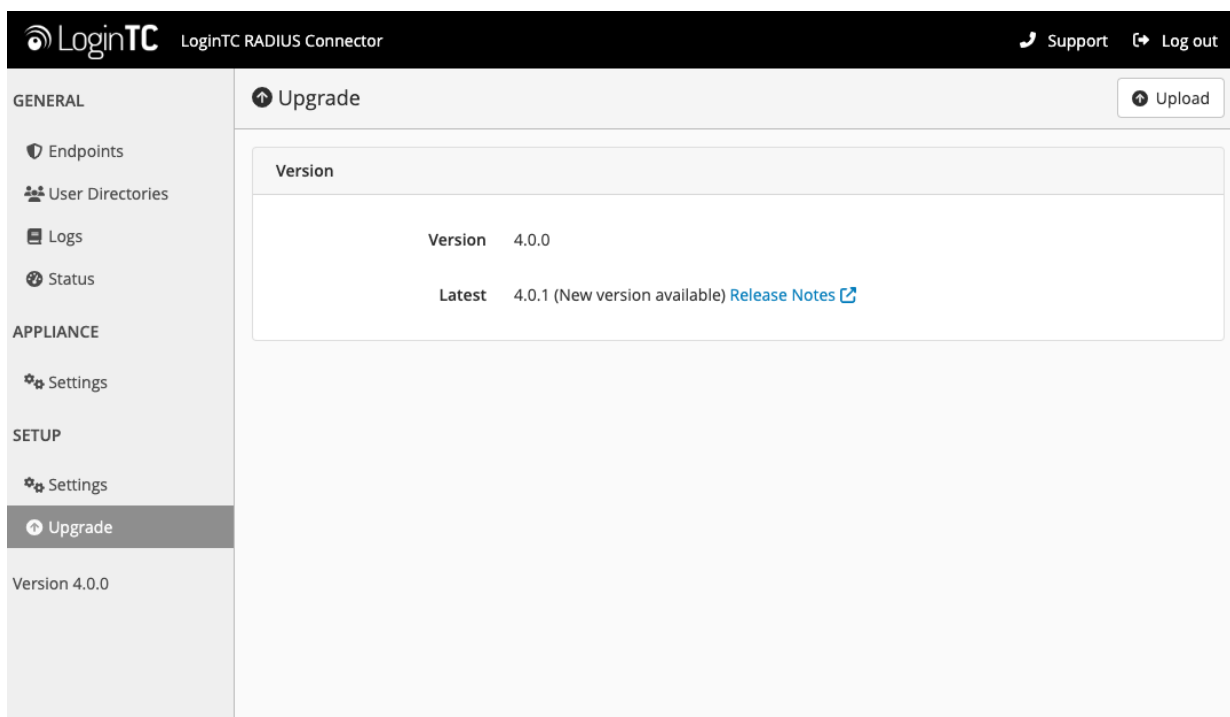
LoginTC LoginTC RADIUS Connector

Support Log out

GENERAL

Endpoints

User Directories

Logs

Status

APPLIANCE

Settings

SETUP

Settings

Upgrade

Version 4.0.0

Upgrade

Upload

Version

Version 4.0.0

Latest 4.0.1 (New version available) Release Notes